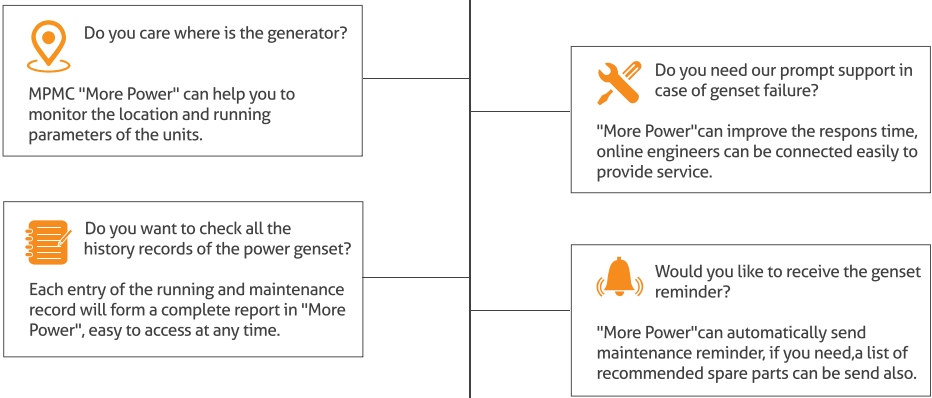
Do you care where is the generator?

MPMC "More Power" can help you to monitor the location and running parameters of the units.

Do you need our prompt support in case of genset failure?

"More Power"can improve the respons time, online engineers can be connected easily to provide service.

Do you want to check all the history records of the power genset?

Each entry of the running and maintenance record will form a complete report in "More Power", easy to access at any time.

Would you like to receive the genset reminder?

"More Power"can automatically send maintenance reminder, if you need,a list of recommended spare parts can be send also.